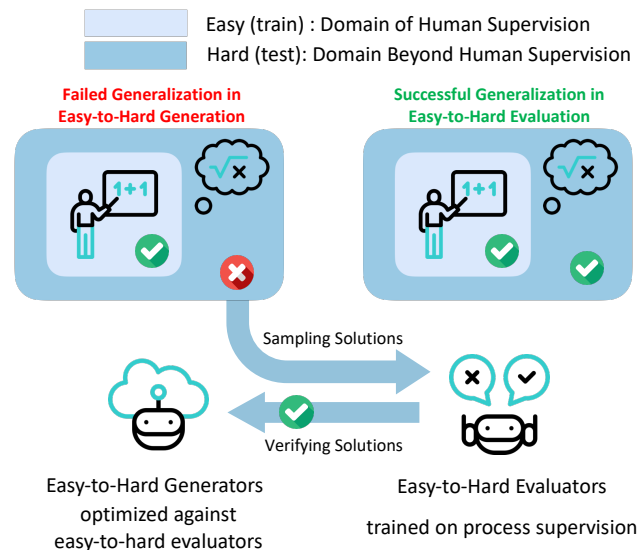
Easy (train) : Domain of Human Supervision
Hard (test): Domain Beyond Human Supervision

Failed Generalization in Easy-to-Hard Generation

Successful Generalization in Easy-to-Hard Evaluation

1+1

$\sqrt{x}$

1+1

$\sqrt{x}$

Sampling Solutions

Verifying Solutions

Easy-to-Hard Generators optimized against easy-to-hard evaluators

Easy-to-Hard Evaluators

trained on process supervision